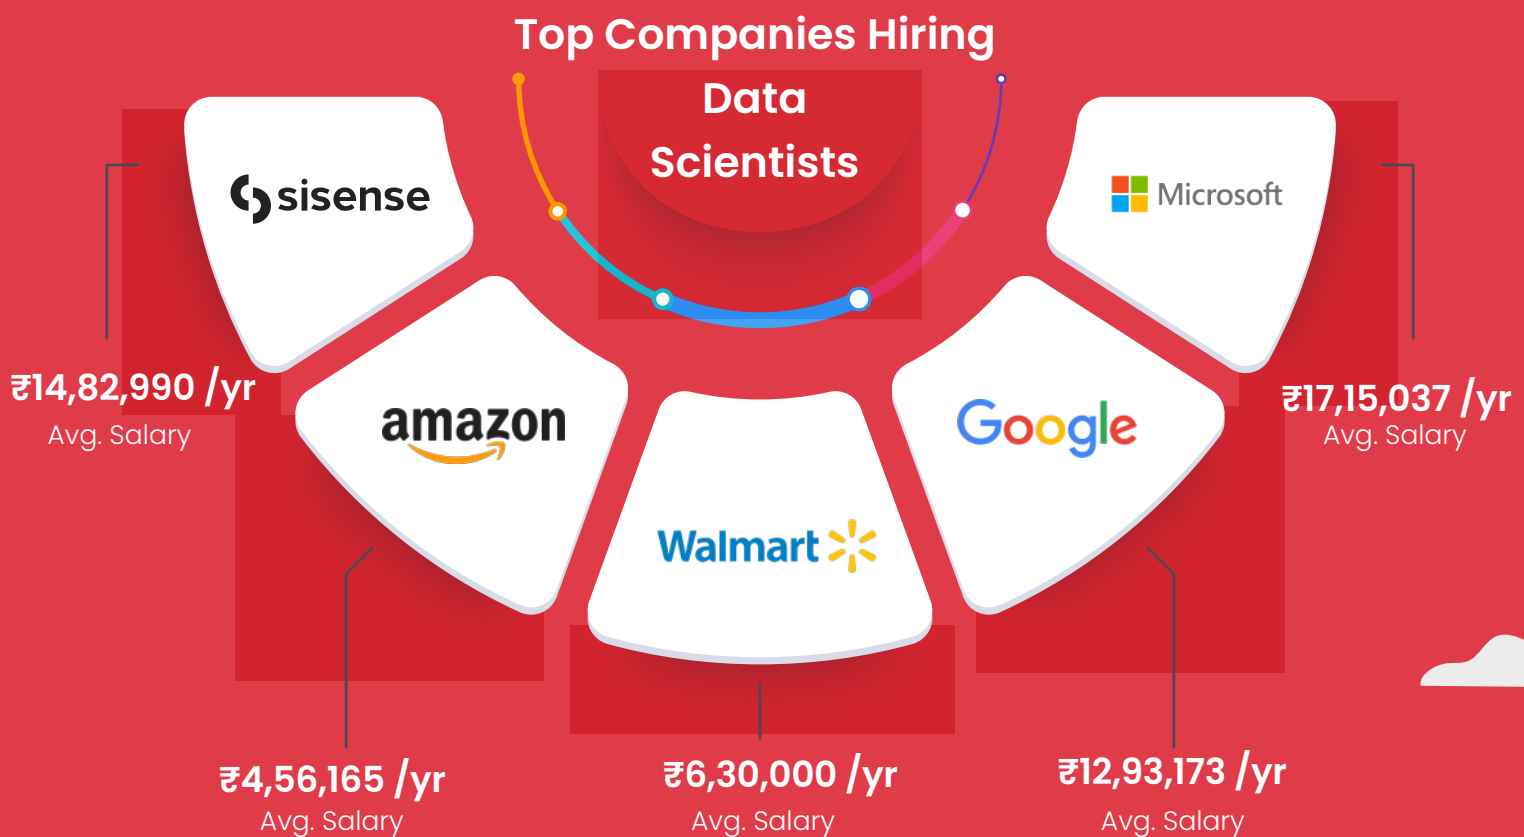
Top Companies Hiring Data Scientists

sisense

₹14,82,990 /yr
Avg. Salary

Microsoft

₹17,15,037 /yr
Avg. Salary

amazon

Walmart

Google

₹4,56,165 /yr
Avg. Salary

₹6,30,000 /yr
Avg. Salary

₹12,93,173 /yr
Avg. Salary